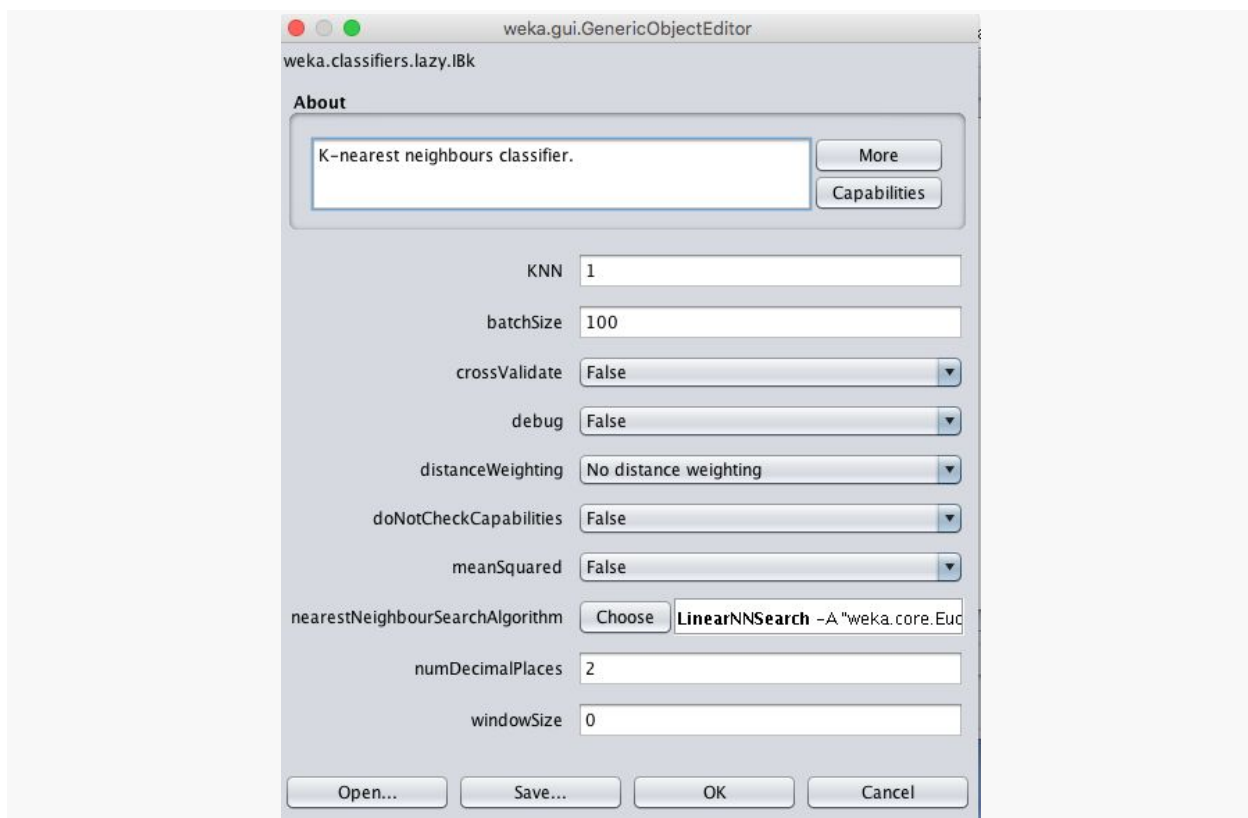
weka.gui.GenericObjectEditor

weka.classifiers.lazy.IBk

About

K-nearest neighbours classifier.

More

Capabilities

KNN 1

batchSize 100

crossValidate False

debug False

distanceWeighting No distance weighting

doNotCheckCapabilities False

meanSquared False

nearestNeighbourSearchAlgorithm Choose LinearNNSearch -A "weka.core.Euc

numDecimalPlaces 2

windowSize 0

Open... Save... OK Cancel